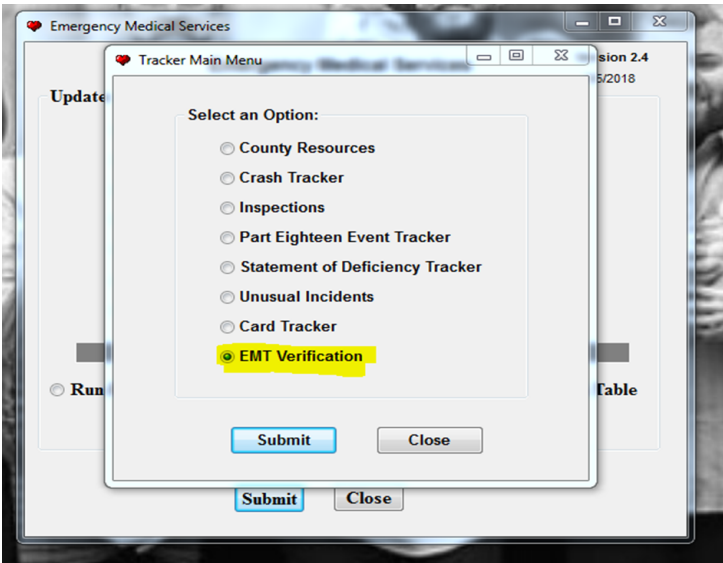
Emergency Medical Services

Tracker Main Menu

sion 2.4

6/2018

Update

Select an Option:

County Resources

Crash Tracker

Inspections

Part Eighteen Event Tracker

Statement of Deficiency Tracker

Unusual Incidents

Card Tracker

EMT Verification

Run

Table

Submit

Close

Submit

Close